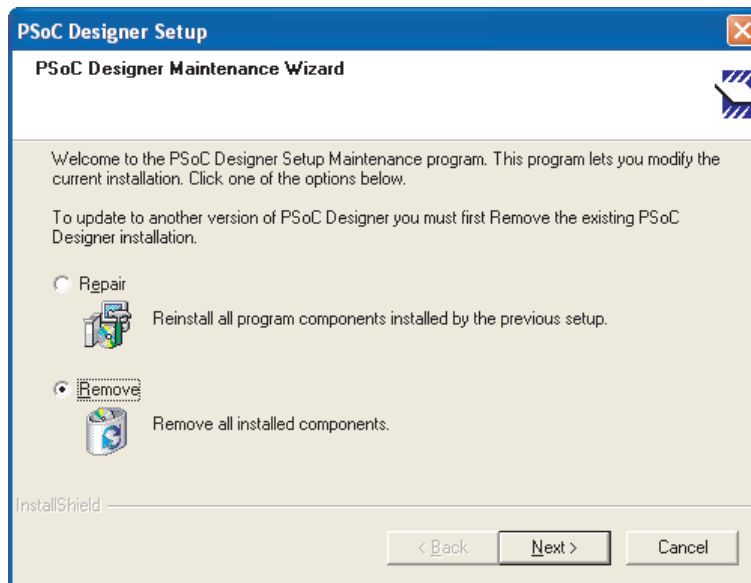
PSoC Designer Setup

PSoC Designer Maintenance Wizard

Welcome to the PSoC Designer Setup Maintenance program. This program lets you modify the current installation. Click one of the options below.

To update to another version of PSoC Designer you must first Remove the existing PSoC Designer installation.

Repair

Reinstall all program components installed by the previous setup.

Remove

Remove all installed components.

InstallShield

< Back

Next >

Cancel